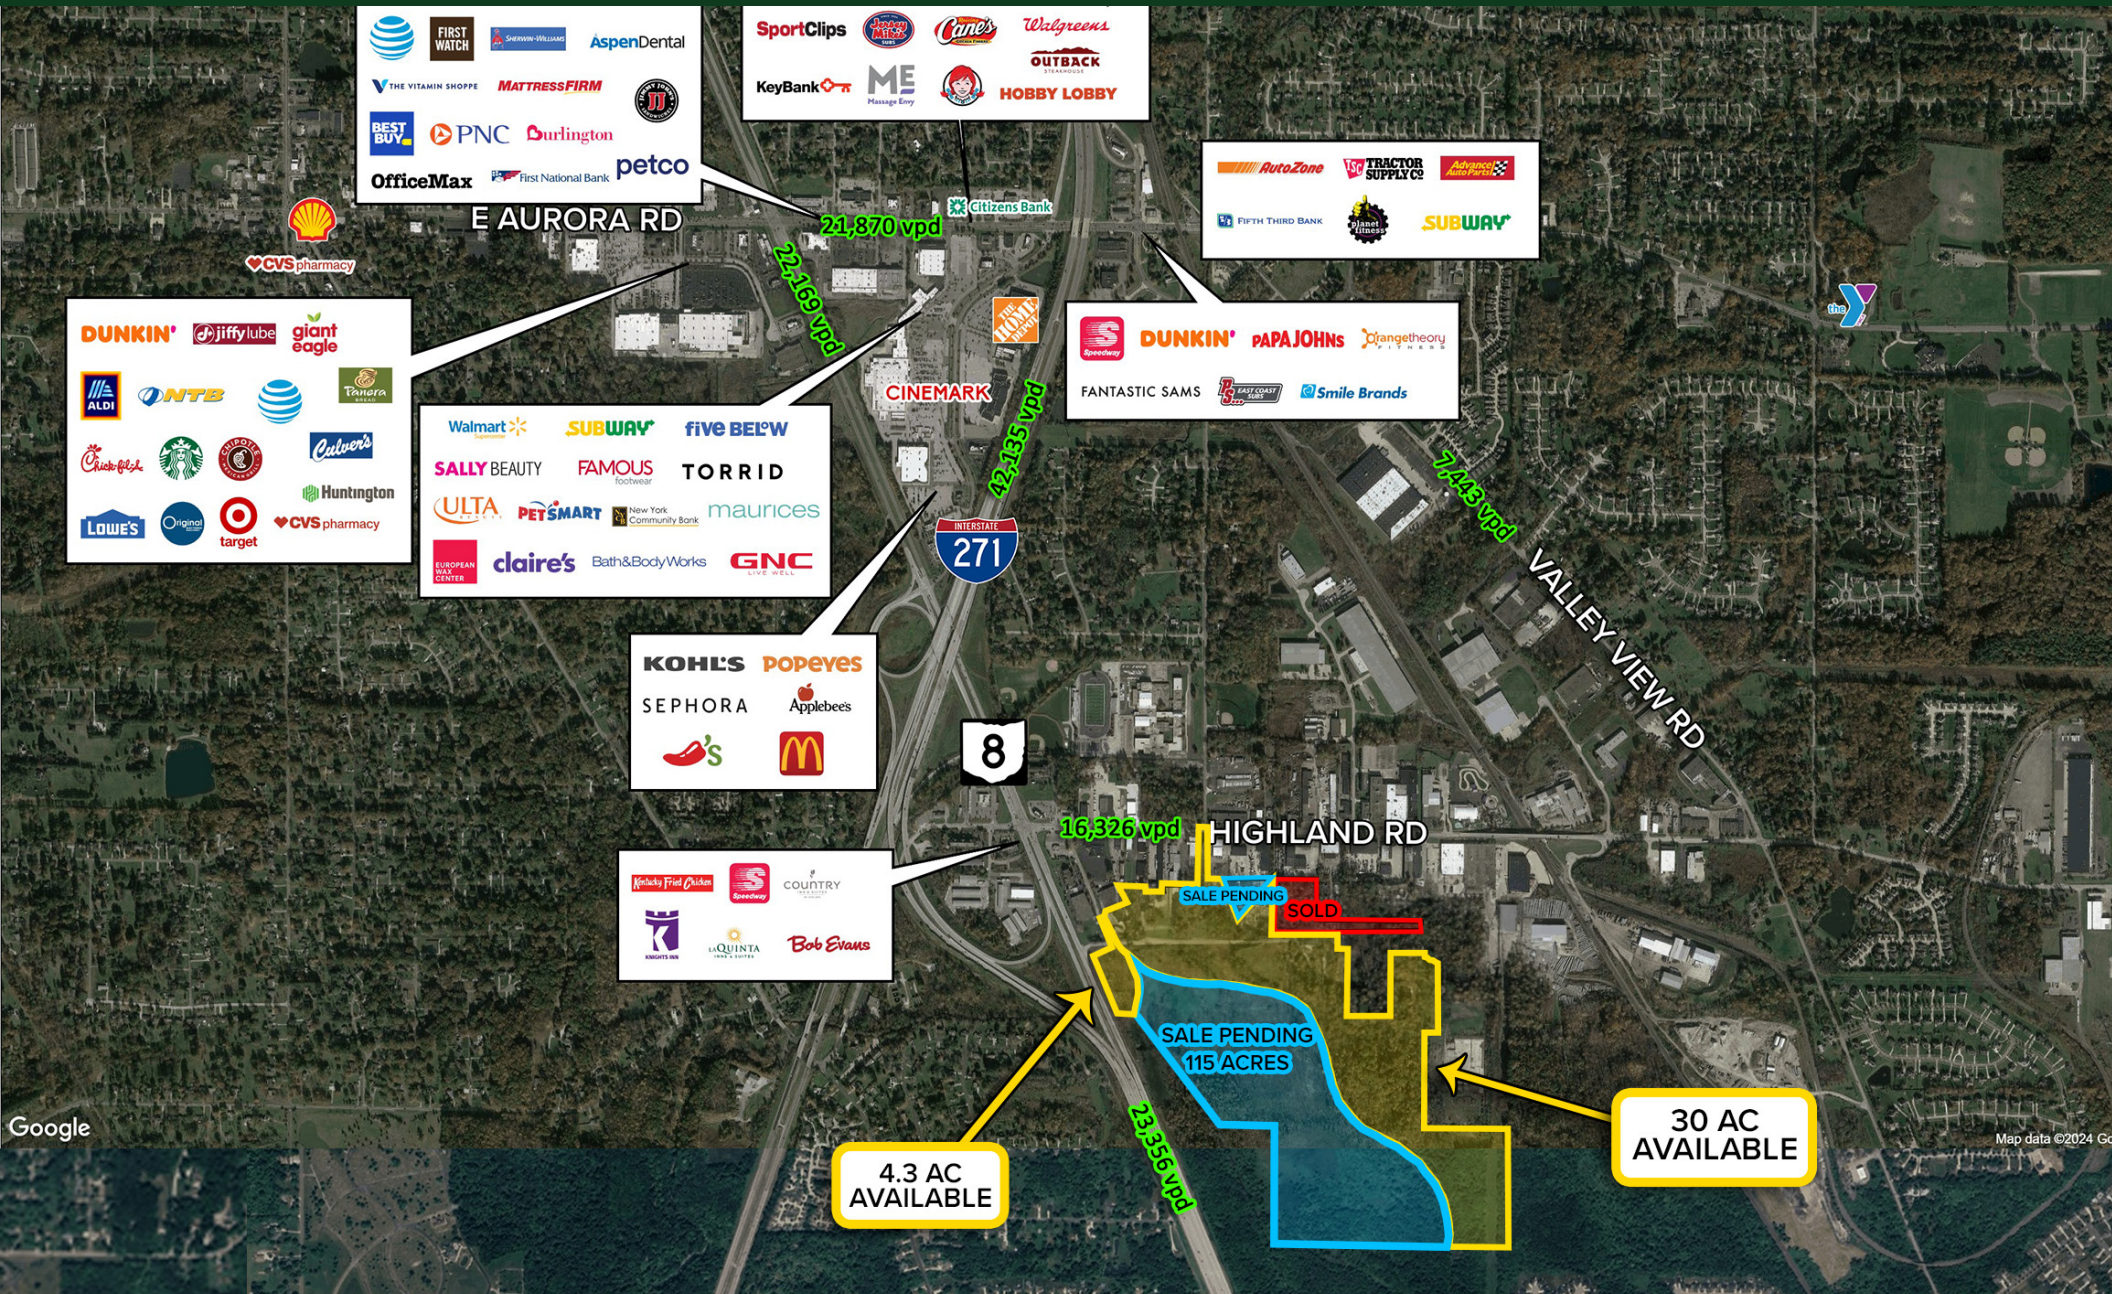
FIRST WATCH
SHERWIN-WILLIAMS
AspenDental
THE VITAMIN SHOPPE
MATTRESSFIRM
JJ
BEST BUY
PNC
Burlington
OfficeMax
First National Bank
petco

SportClips
Jersey Mike's
Cane's
Walgreens
OUTBACK STEAKHOUSE
KeyBank
ME Massage Envy
HOBBY LOBBY

AutoZone
TSC TRACTOR SUPPLY CO
Advance Auto Parts
FIFTH THIRD BANK
planet fitness
SUBWAY

E AURORA RD
CVS pharmacy
21,870 vpd
Citizens Bank
22,169 vpd

DUNKIN'
jiffy lube
giant eagle
ALDI
NTB
Panera BREAD
Chick-fil-A
Culver's
Huntington
LOWE'S
Original
target
CVS pharmacy

THE HOME DEPOT
CINEMARK
42,135 vpd

Speedway
DUNKIN'
PAPA JOHNS
orangetheory FITNESS
FANTASTIC SAMS
EAST COAST SUBS
Smile Brands

the Y
7,443 vpd

Walmart
SUBWAY
five BEL°W
SALLY BEAUTY
FAMOUS footwear
TORRID
ULTA
PETSMART
New York Community Bank
maurices
EUROPEAN WAX CENTER
claire's
Bath&BodyWorks
GNC LIVE WELL

INTERSTATE 271

VALLEY VIEW RD

KOHL'S
POPEYES
SEPHORA
Applebee's

8

16,326 vpd
HIGHLAND RD

Kentucky Fried Chicken
Speedway
COUNTRY INN & SUITES
KNIGHTS INN
LA QUINTA INNS & SUITES
Bob Evans

SALE PENDING
SOLD
SALE PENDING 115 ACRES

Google
Map data ©2024 G

23,356 vpd

4.3 AC AVAILABLE
30 AC AVAILABLE